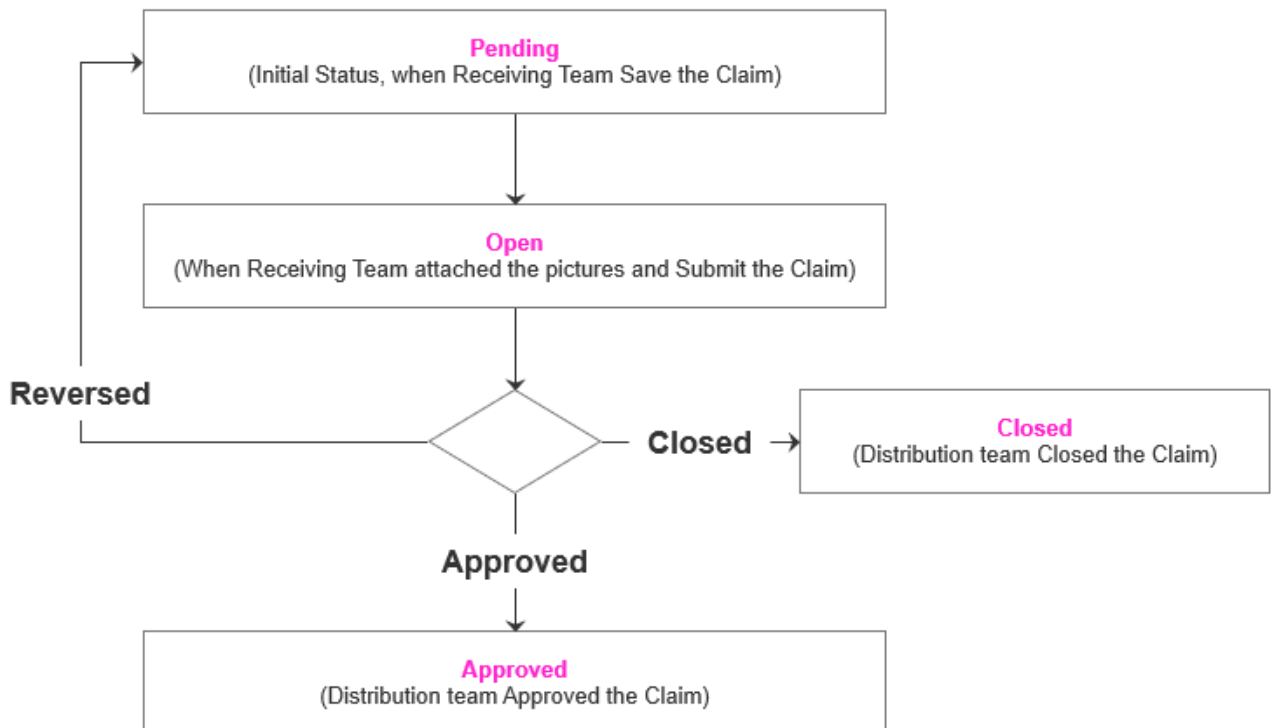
Pending
(Initial Status, when Receiving Team Save the Claim)

Open
(When Receiving Team attached the pictures and Submit the Claim)

Reversed

Closed

Closed
(Distribution team Closed the Claim)

Approved

Approved
(Distribution team Approved the Claim)